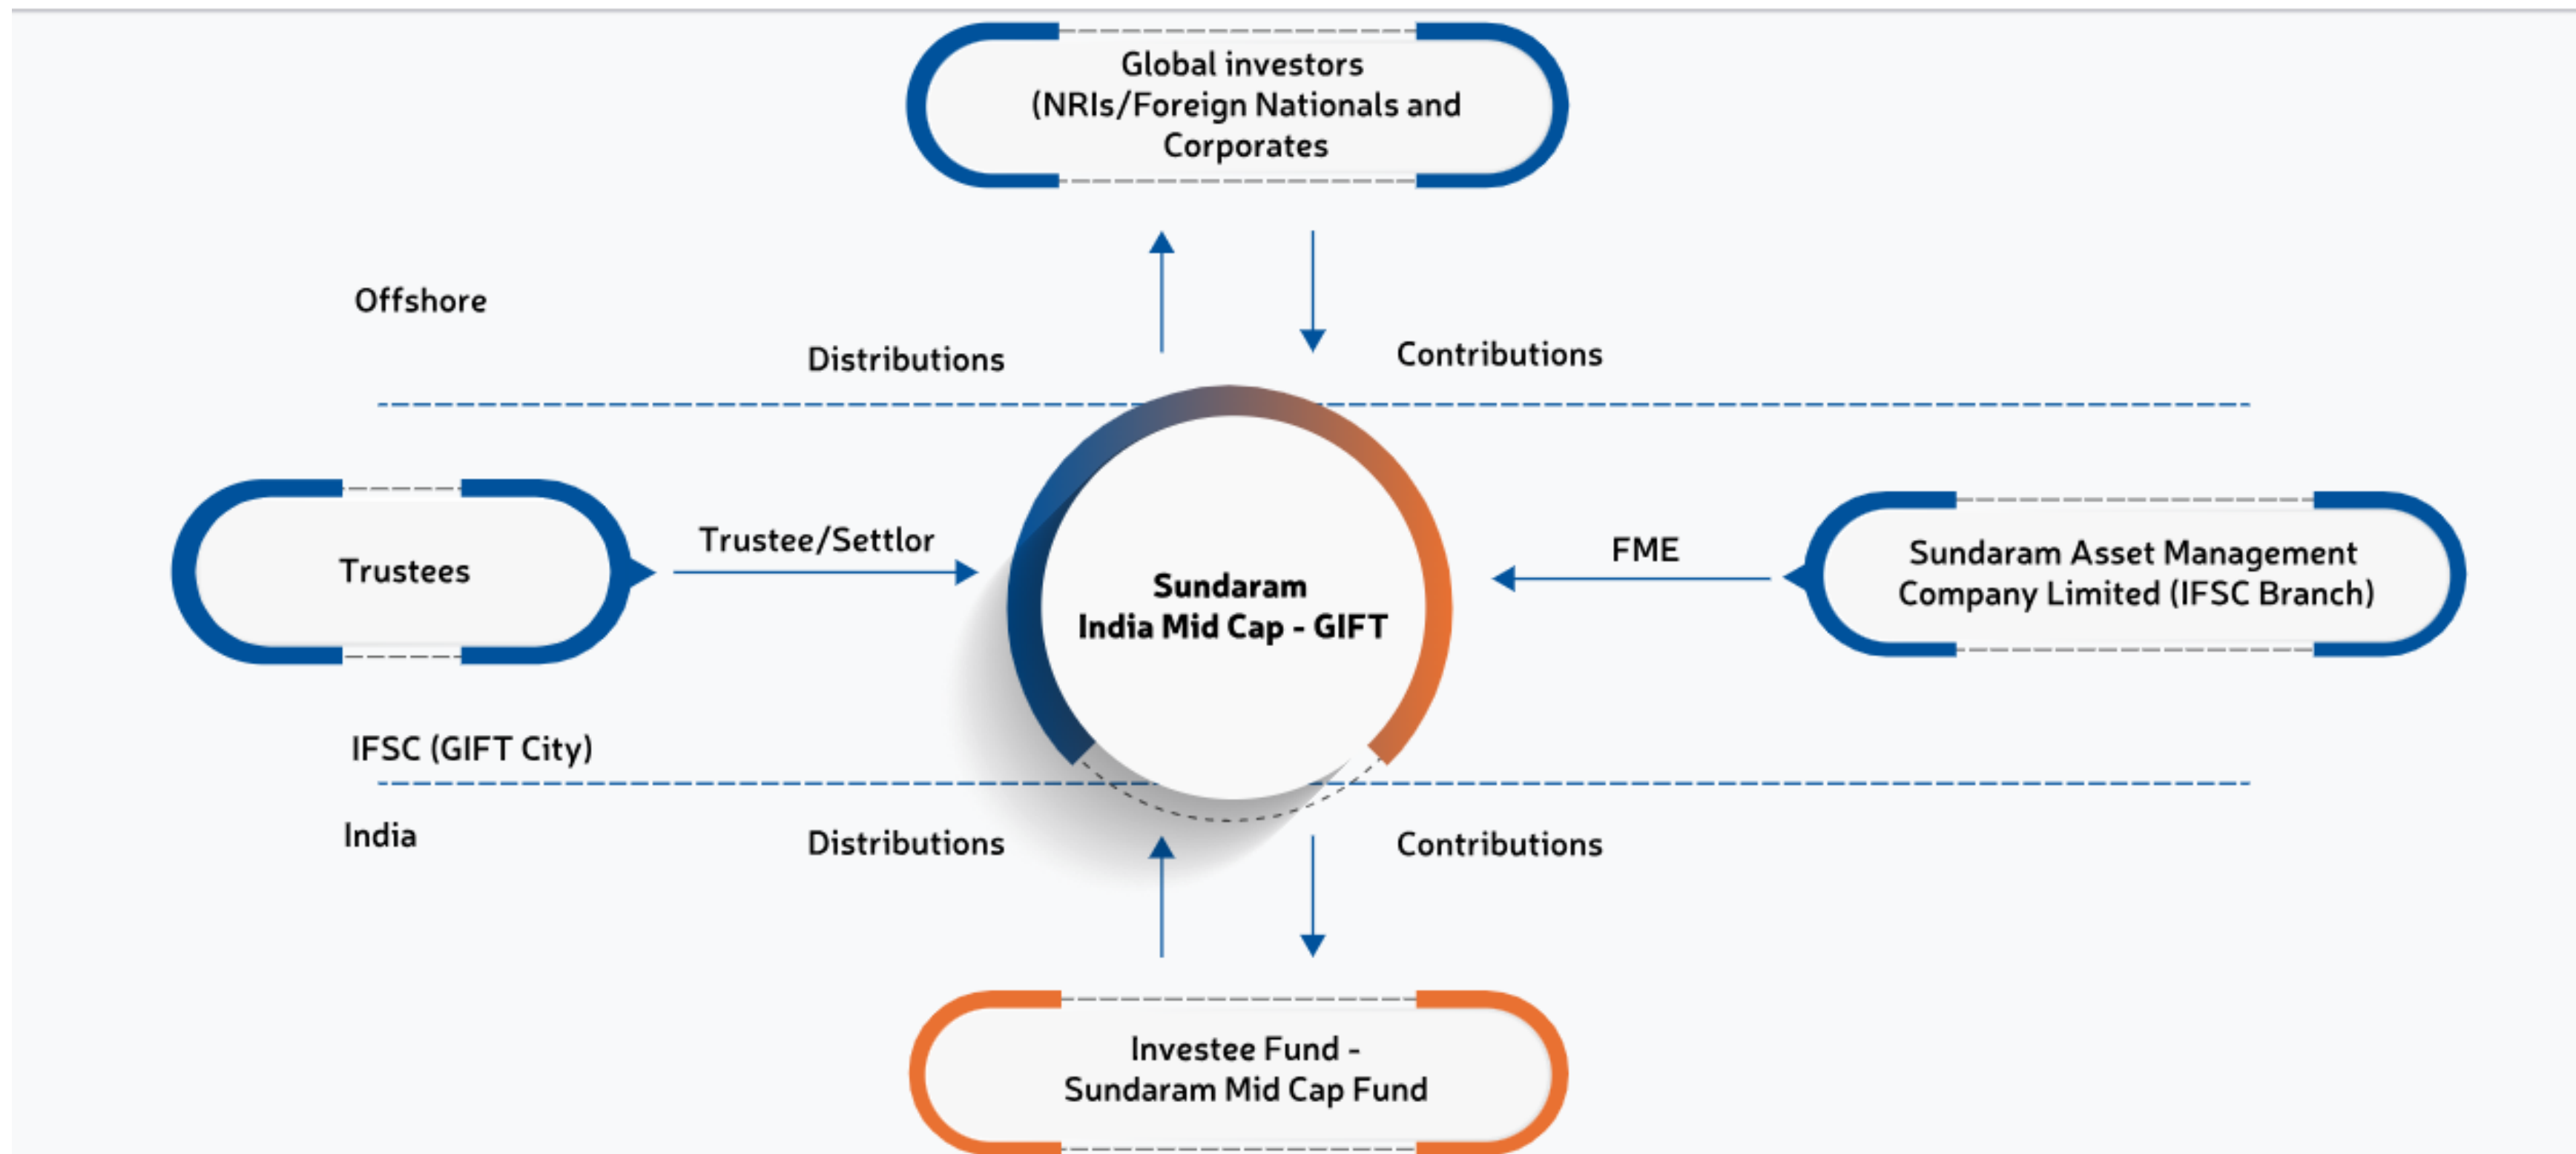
Global investors
(NRIs/Foreign Nationals and
Corporates

Offshore

Distributions

Contributions

Trustees

Trustee/Settlor

Sundaram
India Mid Cap - GIFT

FME

Sundaram Asset Management
Company Limited (IFSC Branch)

IFSC (GIFT City)

India

Distributions

Contributions

Investee Fund -
Sundaram Mid Cap Fund